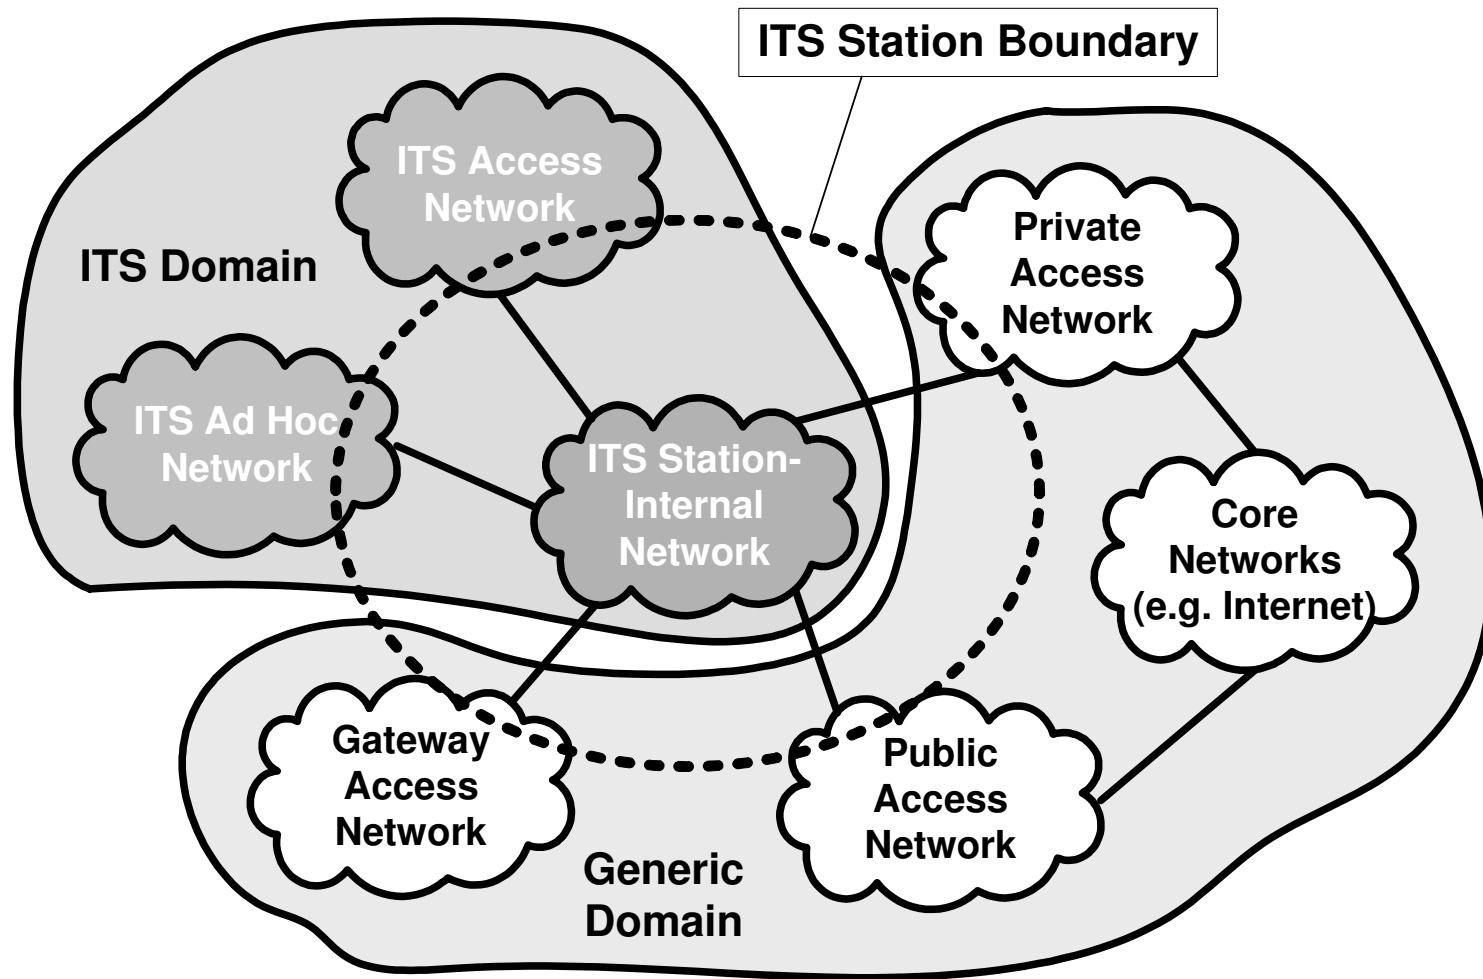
ITS Station Boundary

ITS Access Network

ITS Domain

Private Access Network

ITS Ad Hoc Network

ITS Station-Internal Network

Core Networks (e.g. Internet)

Gateway Access Network

Public Access Network

Generic Domain